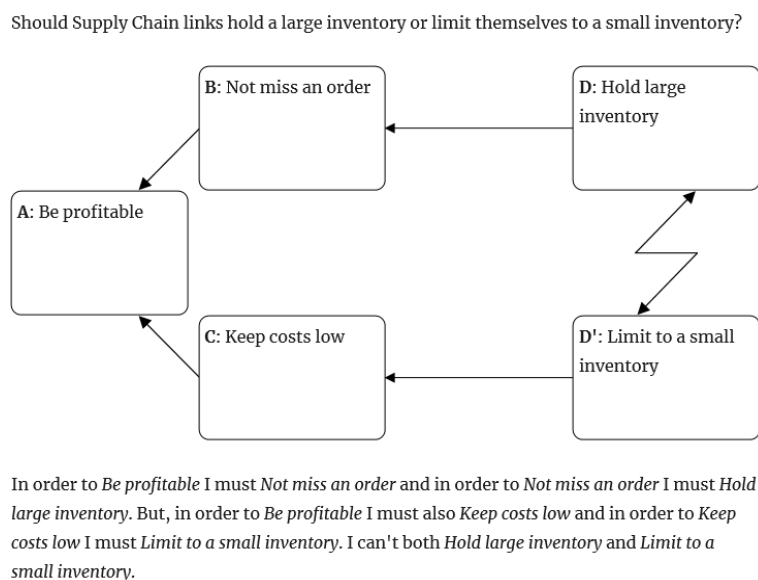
Should Supply Chain links hold a large inventory or limit themselves to a small inventory?

B: Not miss an order

D: Hold large inventory

A: Be profitable

C: Keep costs low

D': Limit to a small inventory

In order to *Be profitable* I must *Not miss an order* and in order to *Not miss an order* I must *Hold large inventory*. But, in order to *Be profitable* I must also *Keep costs low* and in order to *Keep costs low* I must *Limit to a small inventory*. I can't both *Hold large inventory* and *Limit to a small inventory*.